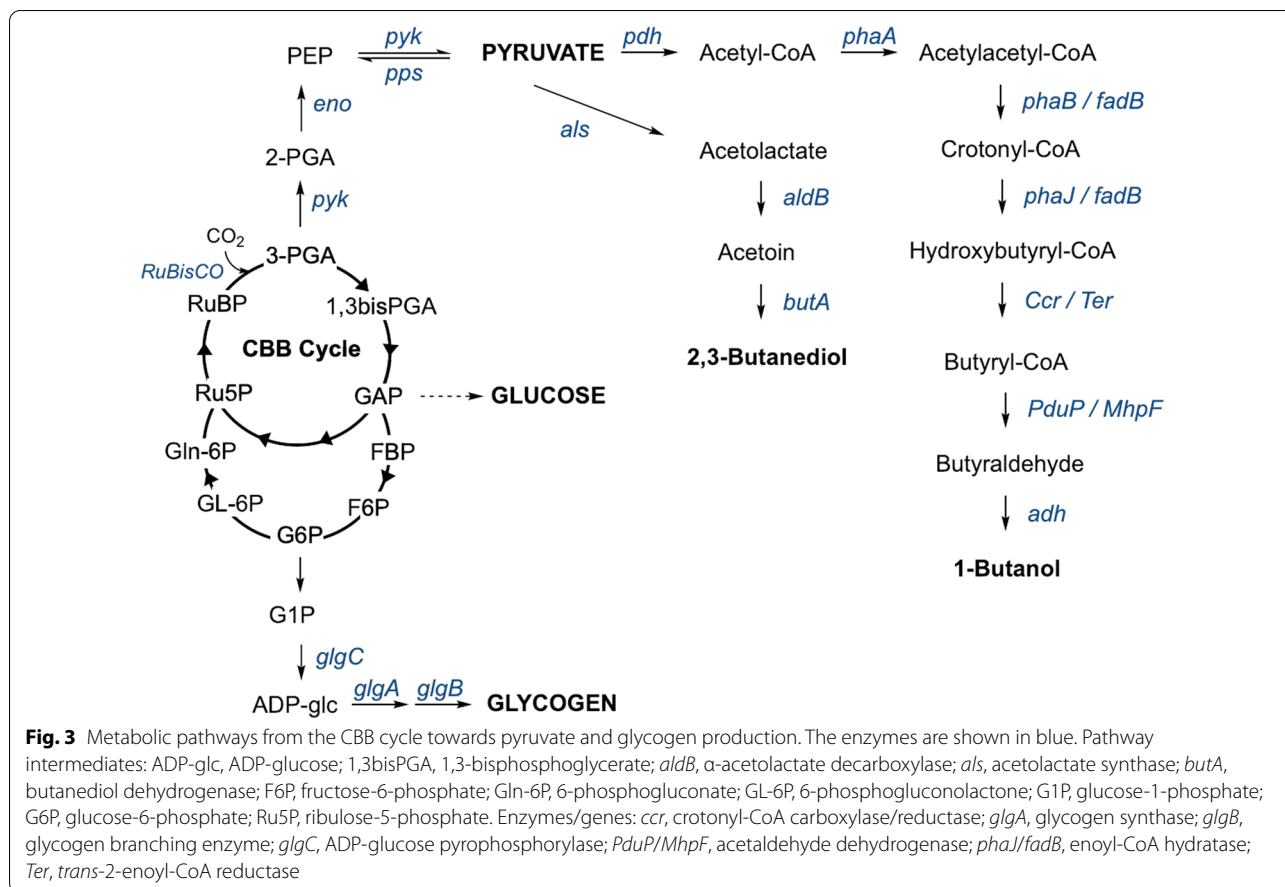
PEP pyk pps PYRUVATE pdh Acetyl-CoA phaA Acetylacetyl-CoA

eno

2-PGA

pyk

$CO_2$

RuBisCO 3-PGA

RuBP 1,3bisPGA

CBB Cycle

Ru5P GAP GLUCOSE

Gln-6P FBP

GL-6P F6P

G6P

G1P

glgC

ADP-glc glgA glgB GLYCOGEN

als

Acetolactate

aldB

Acetoin

butA

2,3-Butanediol

phaB / fadB

Crotonyl-CoA

phaJ / fadB

Hydroxybutyryl-CoA

Ccr / Ter

Butyryl-CoA

PduP / MhpF

Butyraldehyde

adh

1-Butanol

**Fig. 3** Metabolic pathways from the CBB cycle towards pyruvate and glycogen production. The enzymes are shown in blue. Pathway intermediates: ADP-glc, ADP-glucose; 1,3bisPGA, 1,3-bisphosphoglycerate; aldB, α-acetolactate decarboxylase; als, acetolactate synthase; butA, butanediol dehydrogenase; F6P, fructose-6-phosphate; Gln-6P, 6-phosphogluconate; GL-6P, 6-phosphogluconolactone; G1P, glucose-1-phosphate; G6P, glucose-6-phosphate; Ru5P, ribulose-5-phosphate. Enzymes/genes: ccr, crotonyl-CoA carboxylase/reductase; glgA, glycogen synthase; glgB, glycogen branching enzyme; glgC, ADP-glucose pyrophosphorylase; PduP/MhpF, acetaldehyde dehydrogenase; phaJ/fadB, enoyl-CoA hydratase; Ter, trans-2-enoyl-CoA reductase